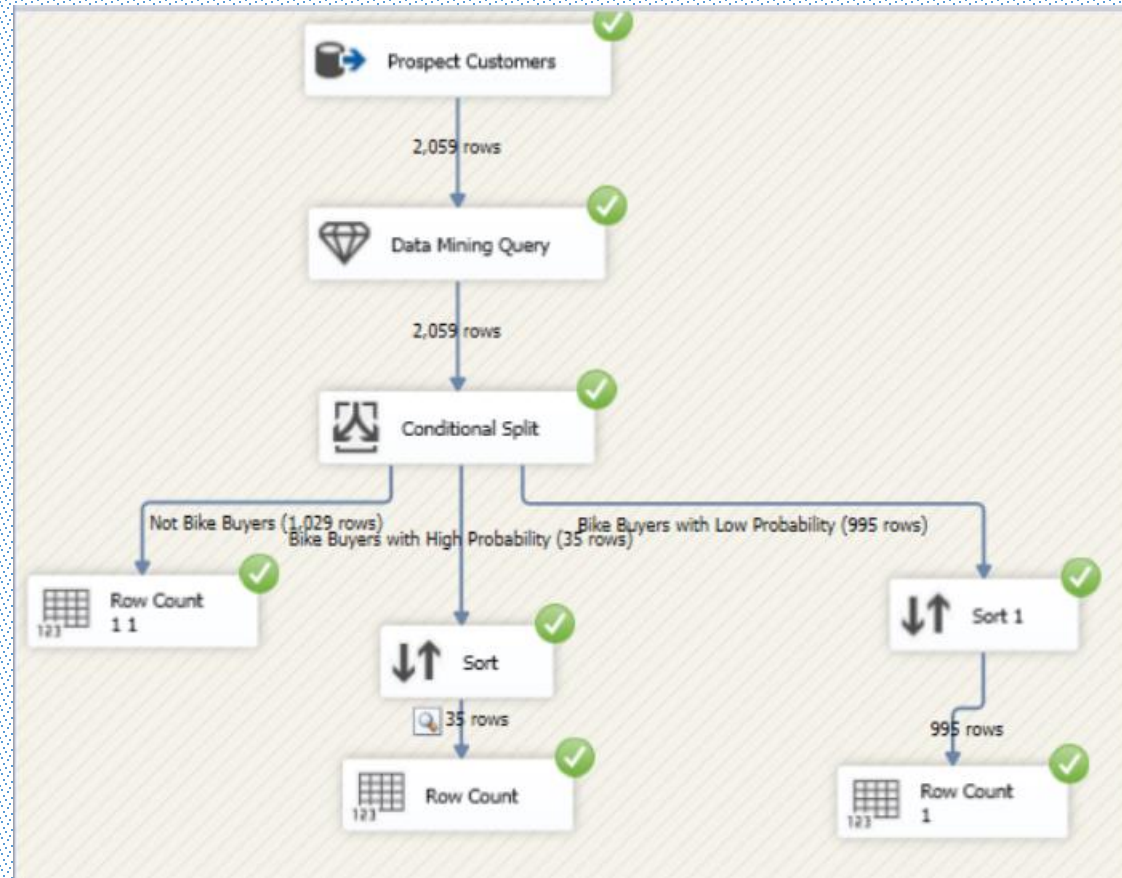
Prospect Customers

2,059 rows

Data Mining Query

2,059 rows

Conditional Split

Not Bike Buyers (1,029 rows)

Bike Buyers with High Probability (35 rows)

Bike Buyers with Low Probability (995 rows)

Row Count 1 1

Sort

Sort 1

35 rows

995 rows

Row Count

Row Count 1